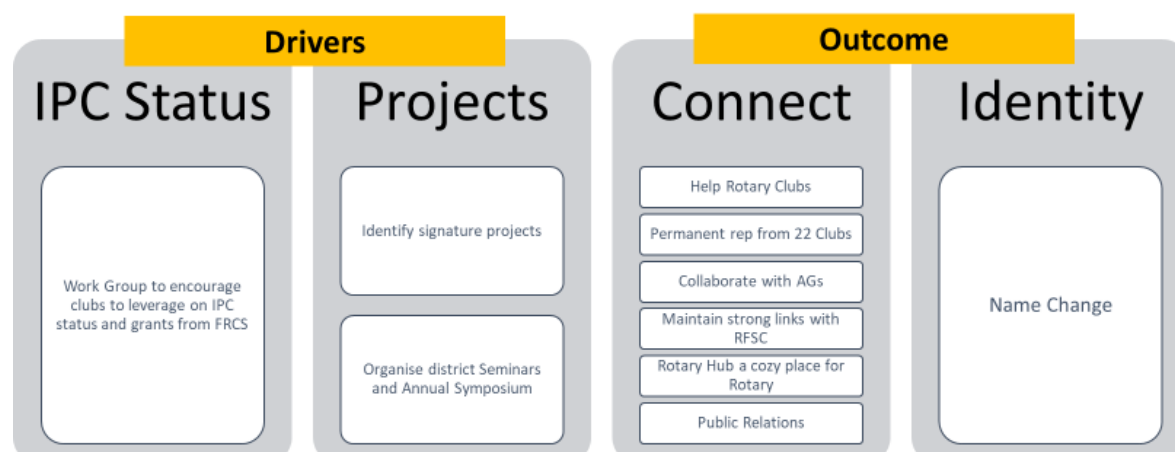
Drivers

IPC Status

Work Group to encourage clubs to leverage on IPC status and grants from FRCS

Projects

Identify signature projects

Organise district Seminars and Annual Symposium

Outcome

Connect

Help Rotary Clubs

Permanent rep from 22 Clubs

Collaborate with AGs

Maintain strong links with RFSC

Rotary Hub a cozy place for Rotary

Public Relations

Identity

Name Change